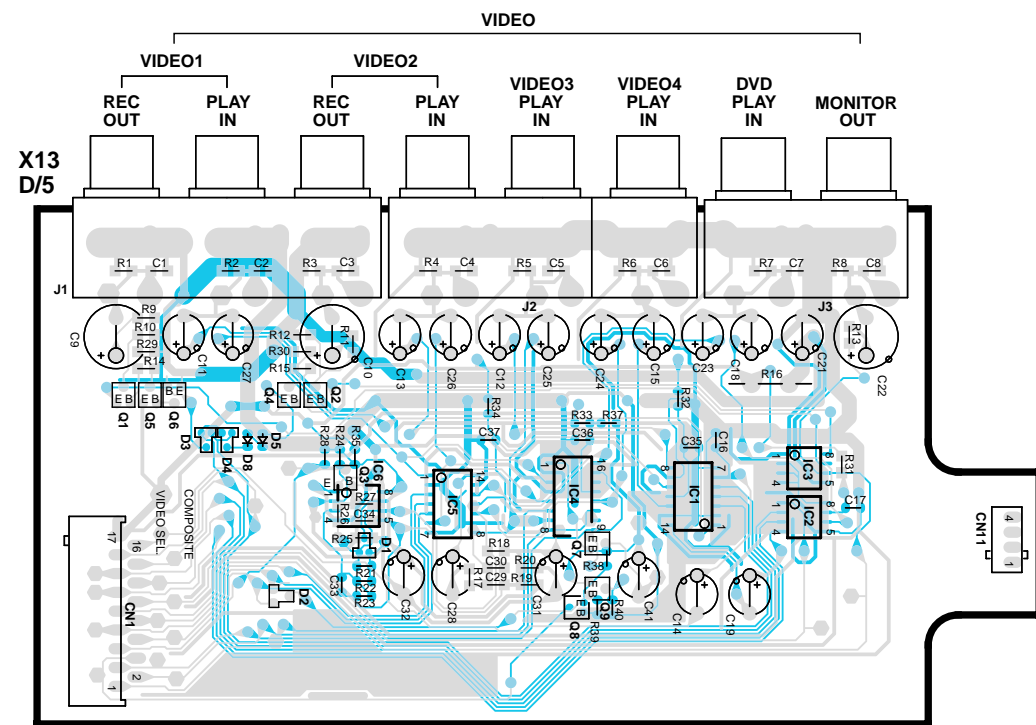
VIDEO

VIDEO1

VIDEO2

REC OUT

PLAY IN

REC OUT

PLAY IN

VIDEO3 PLAY IN

VIDEO4 PLAY IN

DVD PLAY IN

MONITOR OUT

X13 D/5

R1 C1 R2 C2 R3 C3 R4 C4 R5 C5 R6 C6 R7 C7 R8 C8

J1 J2 J3

C9 R9 R10 R29 R14 C11 C27 R12 R30 R15 R11 C10 C13 C26 C12 C25 C24 C15 C23 C18 R16 C21 R13 C22

Q1 Q5 Q6 Q4 Q2 E B E B B E E B E B

D3 D4 D8 D5 R28 R24 R35 R34 C37 R33 R37 C36 R32 C35 C16

IC6 Q3 E B R27 R26 C34 IC5 IC4 IC1 IC3 IC2 R31 C17

D1 R25 C33 R21 R22 R23 C32 C28 R17 R18 C30 C29 R20 R19 Q7 R38 C31 Q8 R39 Q9 R40 C41 C14 C19

D2

COMPOSITE VIDEO SEL.

CN1 17 16 2 1

CN11 4 1

1 4 5 8 14 7 16 9 8 1 7 8 14 8 4 5 8 4 5 1